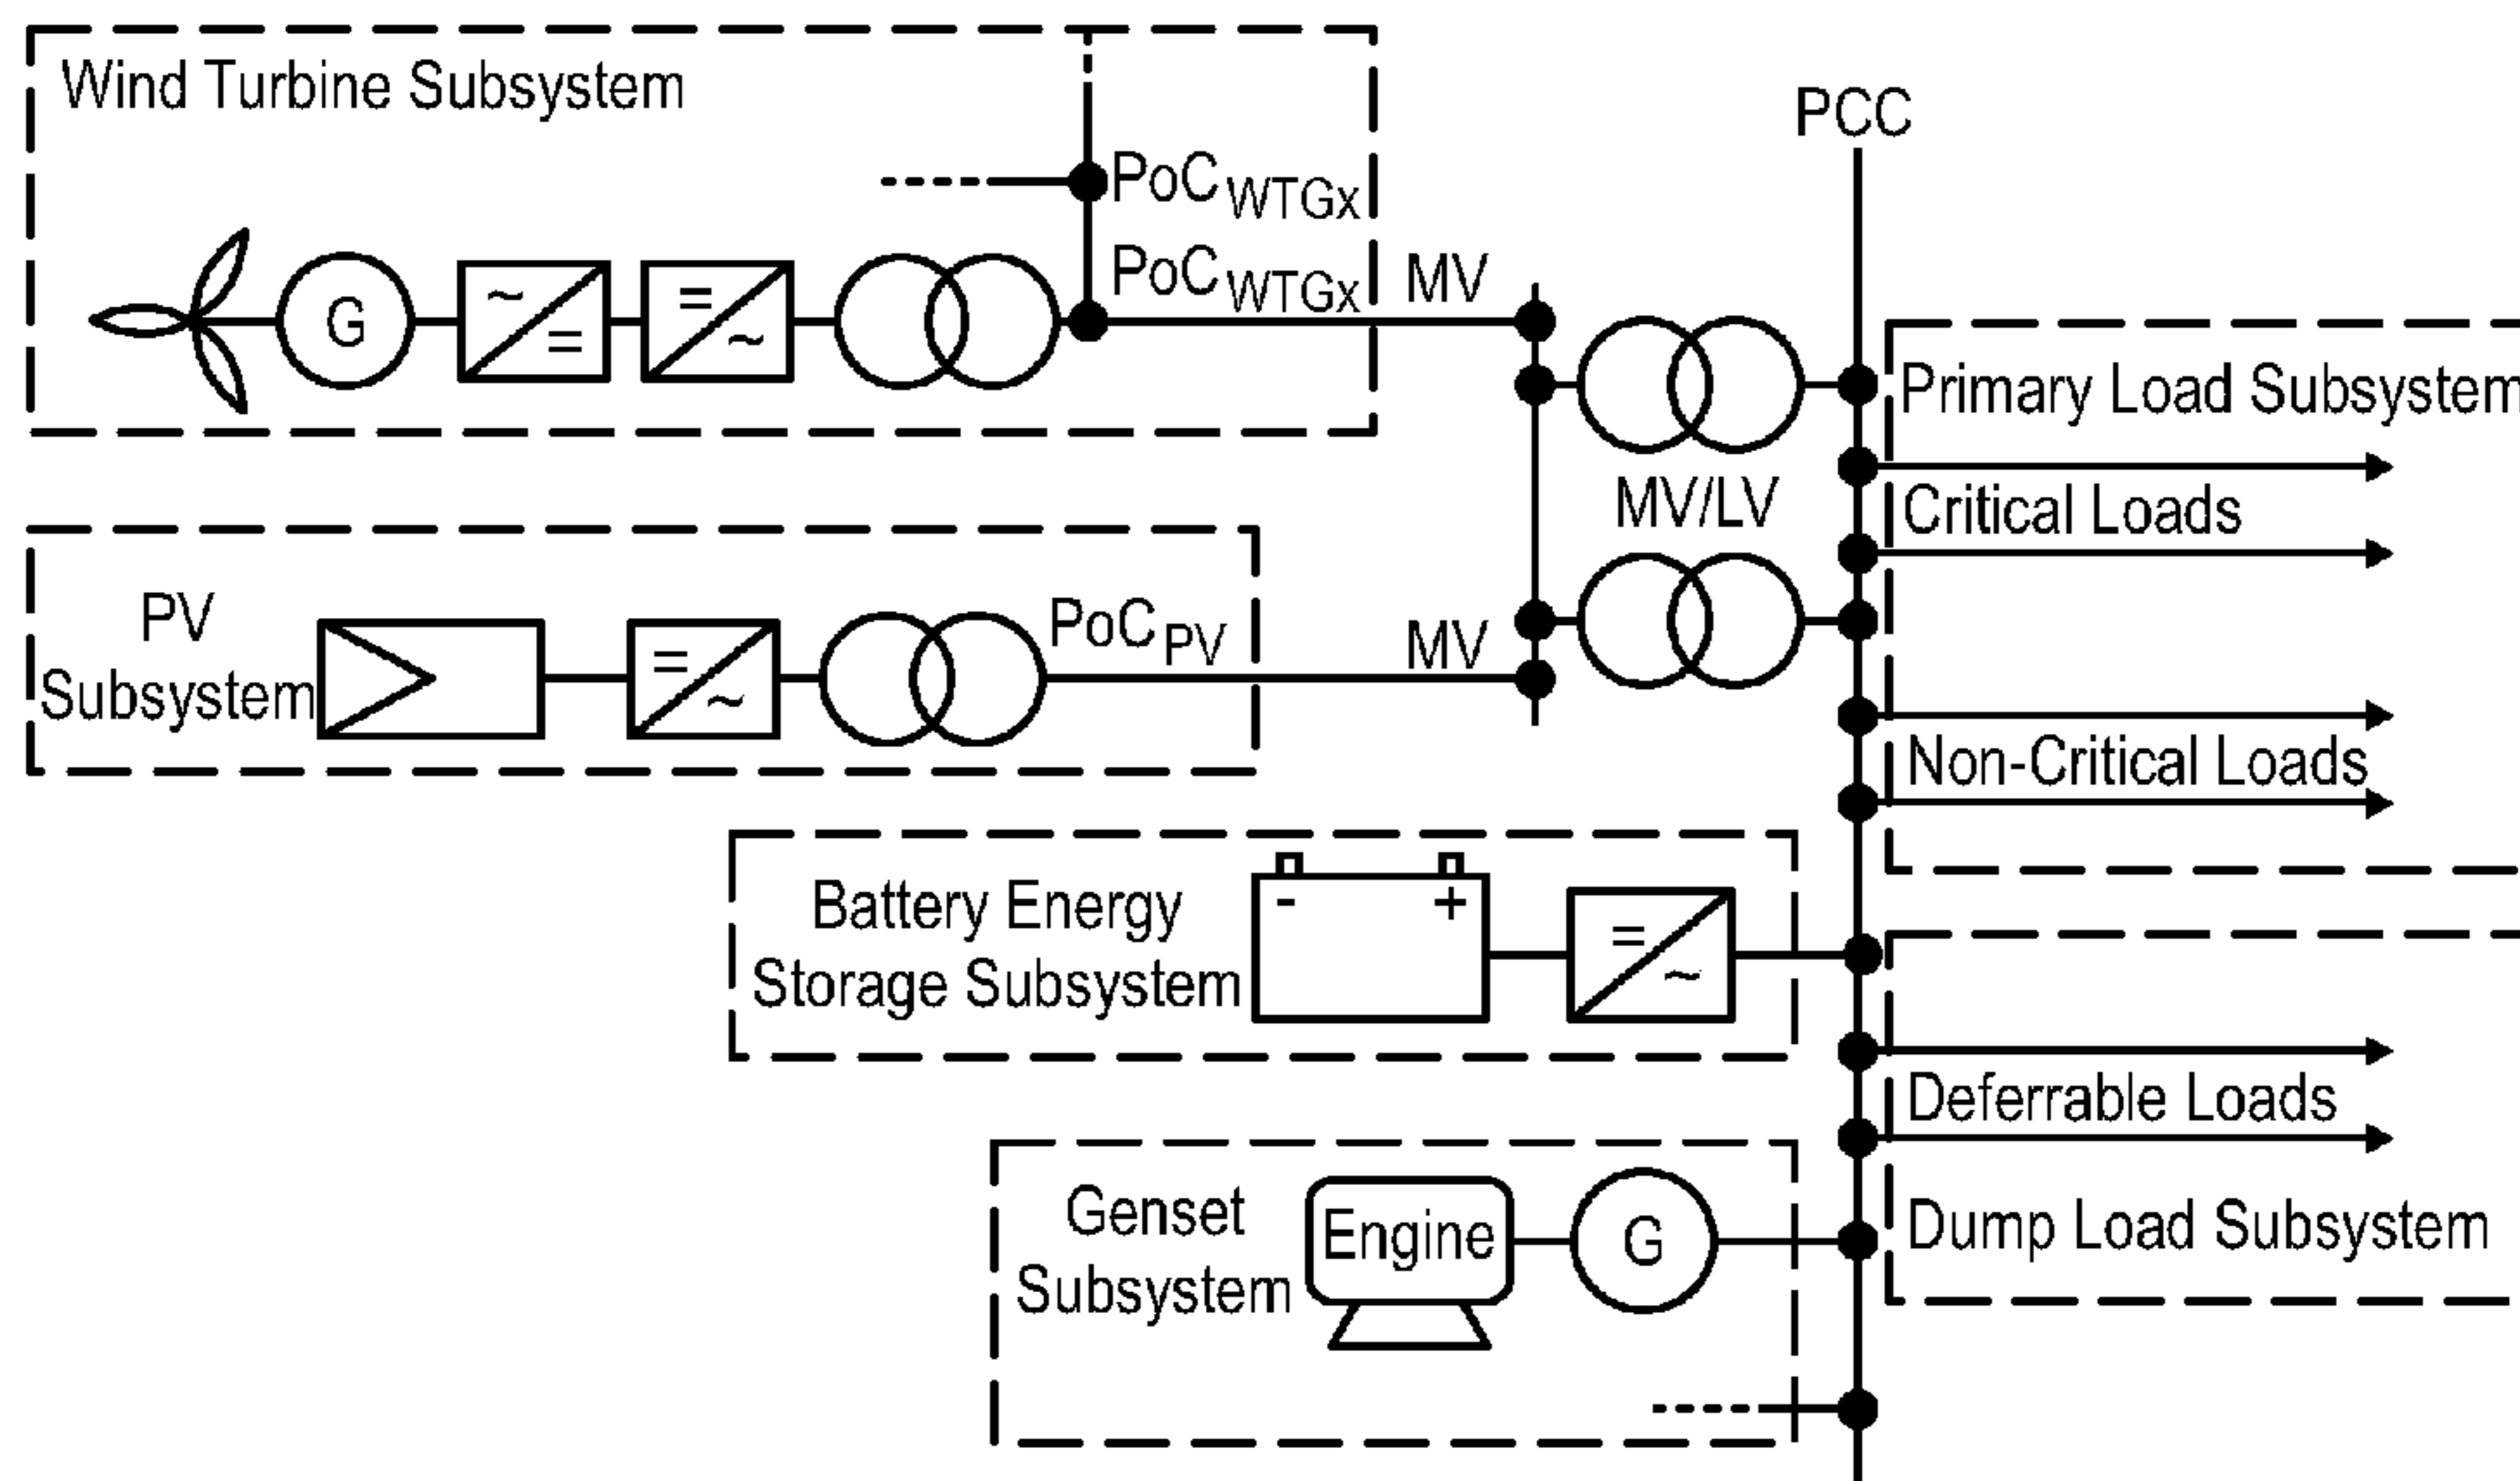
Wind Turbine Subsystem

$PoC_{WTGx}$

$PoC_{WTGx}$

G

MV

PCC

Primary Load Subsystem

Critical Loads

MV/LV

PV Subsystem

$PoC_{PV}$

MV

Non-Critical Loads

Battery Energy Storage Subsystem

-

+

Deferrable Loads

Genset Subsystem

Engine

G

Dump Load Subsystem